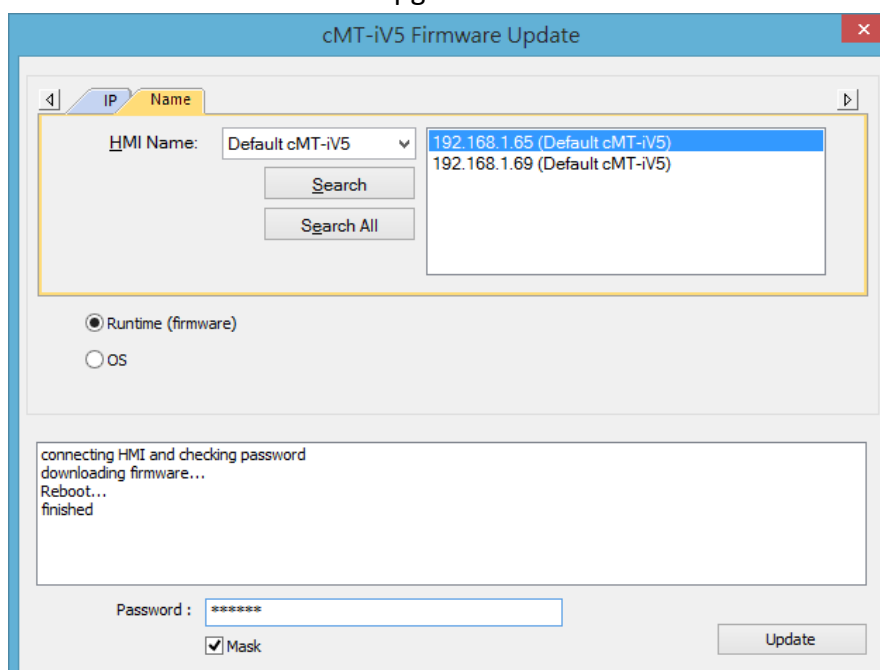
cMT-iV5 Firmware Update

IP
Name

HMI Name: Default cMT-iV5

Search

Search All

192.168.1.65 (Default cMT-iV5)
192.168.1.69 (Default cMT-iV5)

Runtime (firmware)

OS

connecting HMI and checking password
downloading firmware...
Reboot...
finished

Password : ******

Mask

Update